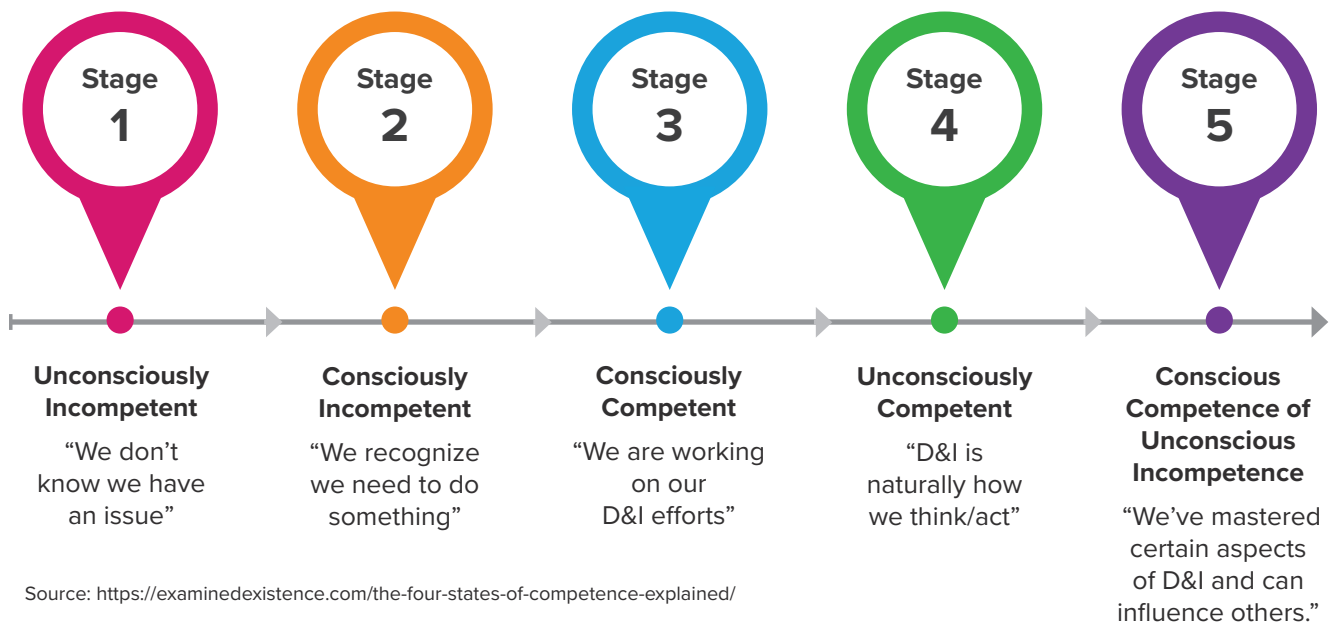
Stage 1

Stage 2

Stage 3

Stage 4

Stage 5

Unconsciously Incompetent

“We don’t know we have an issue”

Consciously Incompetent

“We recognize we need to do something”

Consciously Competent

“We are working on our D&I efforts”

Unconsciously Competent

“D&I is naturally how we think/act”

Conscious Competence of Unconscious Incompetence

“We’ve mastered certain aspects of D&I and can influence others.”

Source: https://examinedexistence.com/the-four-states-of-competence-explained/